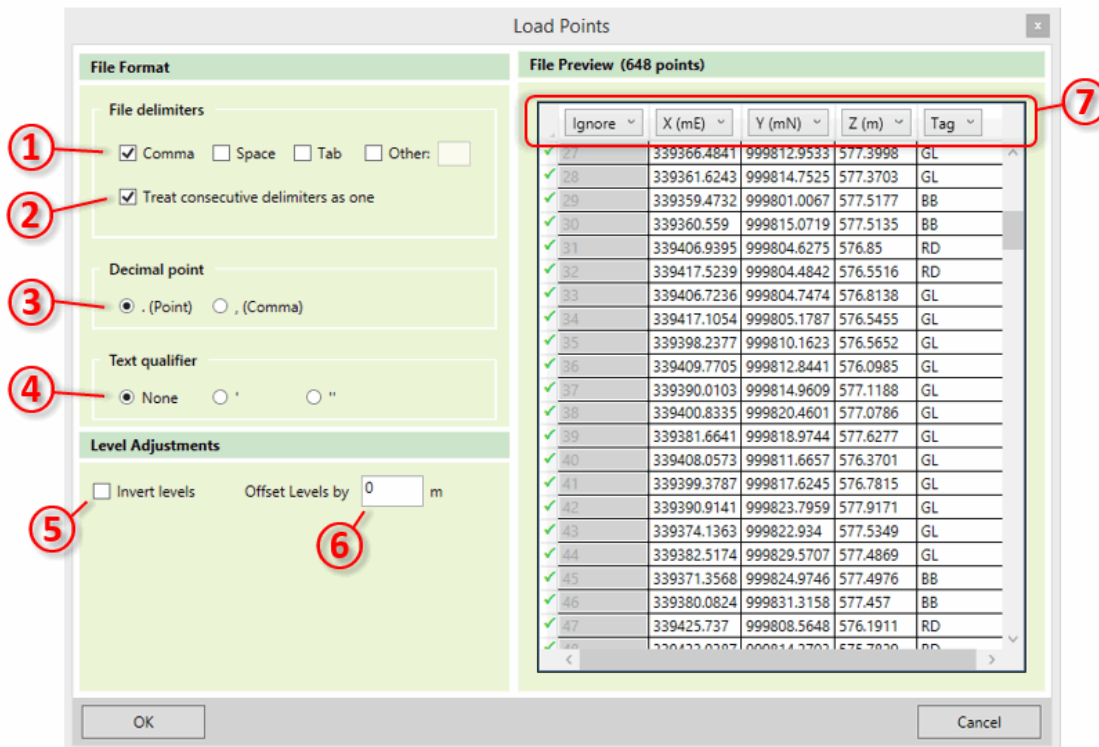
Load Points

x

File Format

File delimiters

1

Comma

Space

Tab

Other:

2

Treat consecutive delimiters as one

Decimal point

3

. (Point)

, (Comma)

Text qualifier

4

None

'

"

Level Adjustments

Invert levels

Offset Levels by 0 m

5

6

File Preview (648 points)

7

| Ignore | X (mE) | Y (mN) | Z (m) | Tag |
|---|---|---|---|---|
| 27 | 339366.4841 | 999812.9533 | 577.3998 | GL |
| 28 | 339361.6243 | 999814.7525 | 577.3703 | GL |
| 29 | 339359.4732 | 999801.0067 | 577.5177 | BB |
| 30 | 339360.559 | 999815.0719 | 577.5135 | BB |
| 31 | 339406.9395 | 999804.6275 | 576.85 | RD |
| 32 | 339417.5239 | 999804.4842 | 576.5516 | RD |
| 33 | 339406.7236 | 999804.7474 | 576.8138 | GL |
| 34 | 339417.1054 | 999805.1787 | 576.5455 | GL |
| 35 | 339398.2377 | 999810.1623 | 576.5652 | GL |
| 36 | 339409.7705 | 999812.8441 | 576.0985 | GL |
| 37 | 339390.0103 | 999814.9609 | 577.1188 | GL |
| 38 | 339400.8335 | 999820.4601 | 577.0786 | GL |
| 39 | 339381.6641 | 999818.9744 | 577.6277 | GL |
| 40 | 339408.0573 | 999811.6657 | 576.3701 | GL |
| 41 | 339399.3787 | 999817.6245 | 576.7815 | GL |
| 42 | 339390.9141 | 999823.7959 | 577.9171 | GL |
| 43 | 339374.1363 | 999822.934 | 577.5349 | GL |
| 44 | 339382.5174 | 999829.5707 | 577.4869 | GL |
| 45 | 339371.3568 | 999824.9746 | 577.4976 | BB |
| 46 | 339380.0824 | 999831.3158 | 577.457 | BB |
| 47 | 339425.737 | 999808.5648 | 576.1911 | RD |
| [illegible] | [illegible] | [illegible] | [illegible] | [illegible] |

OK

Cancel